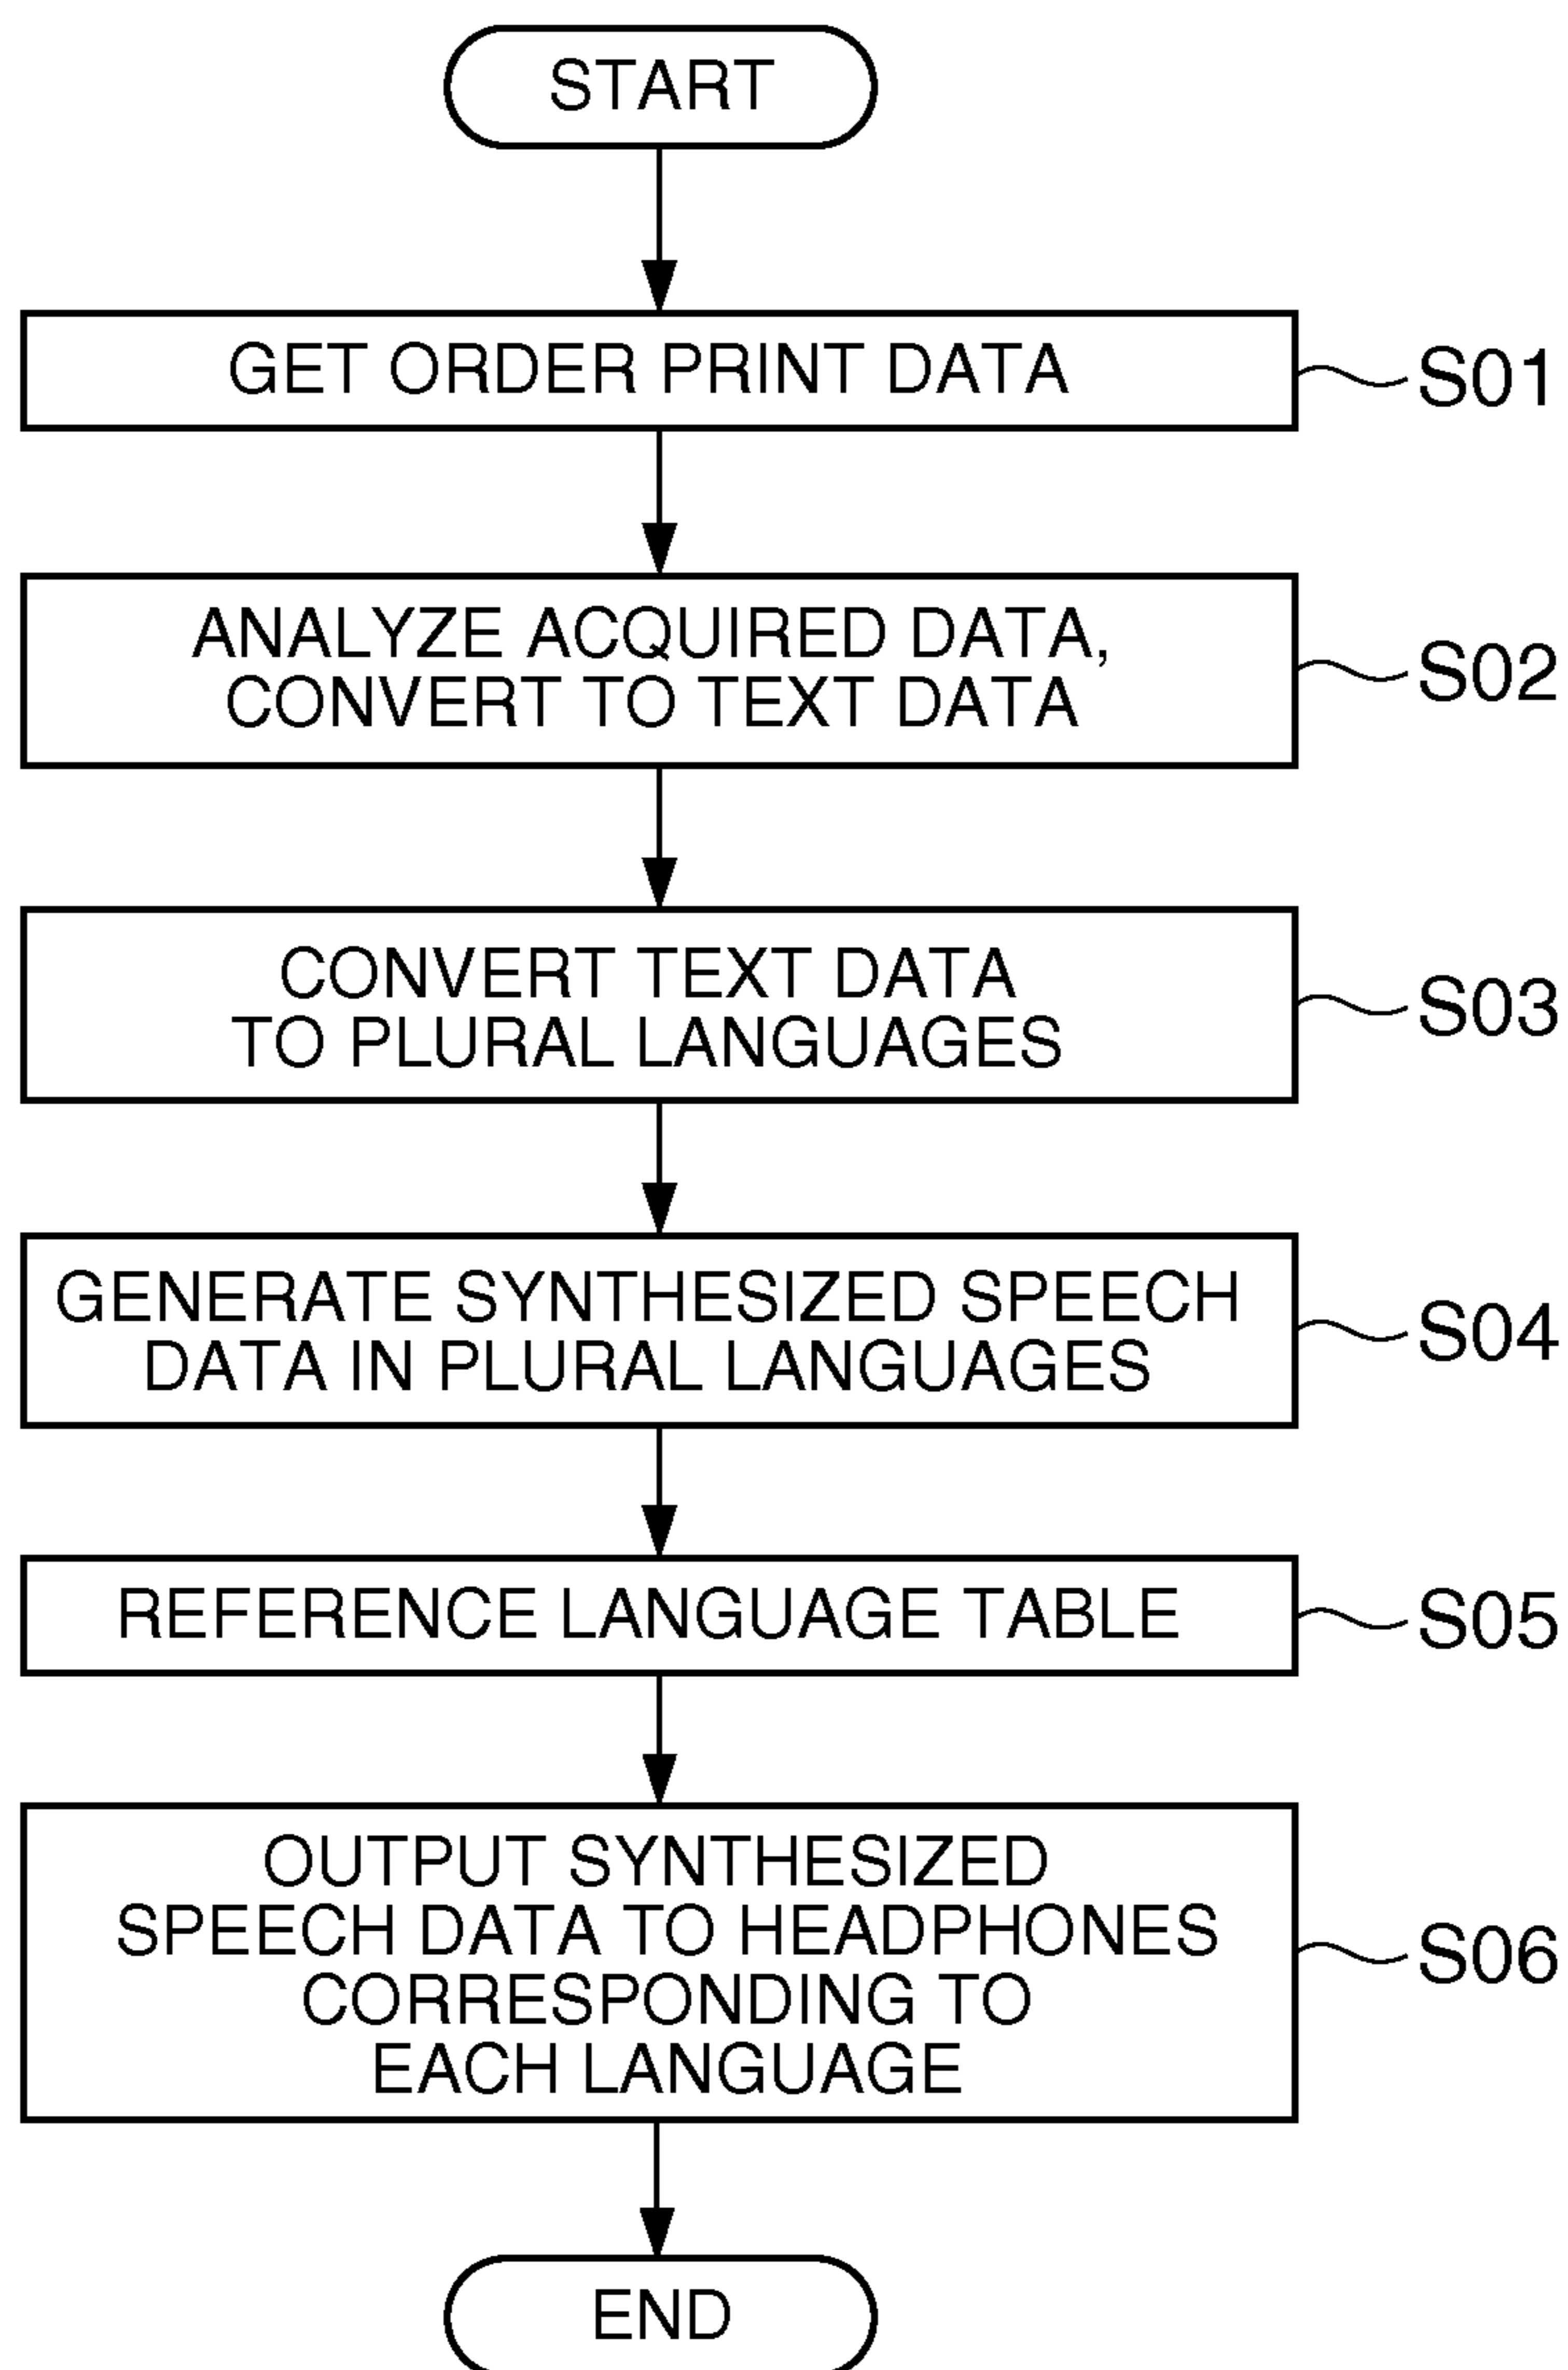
START

GET ORDER PRINT DATA

S01

ANALYZE ACQUIRED DATA, CONVERT TO TEXT DATA

S02

CONVERT TEXT DATA TO PLURAL LANGUAGES

S03

GENERATE SYNTHESIZED SPEECH DATA IN PLURAL LANGUAGES

S04

REFERENCE LANGUAGE TABLE

S05

OUTPUT SYNTHESIZED SPEECH DATA TO HEADPHONES CORRESPONDING TO EACH LANGUAGE

S06

END